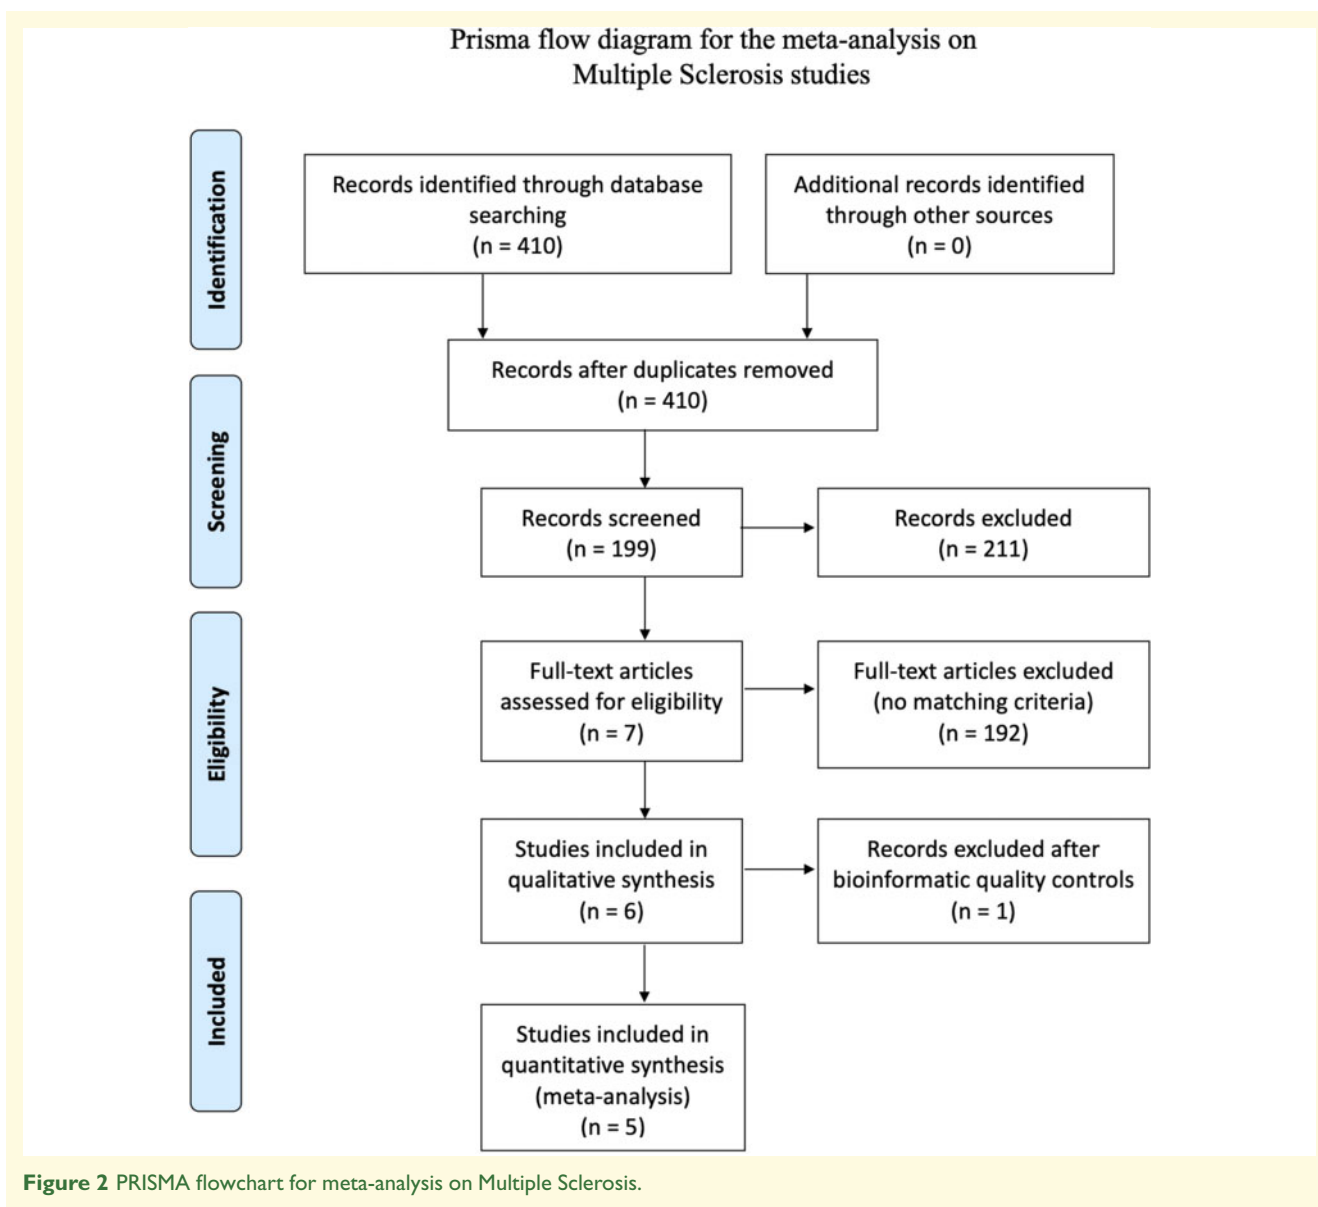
Prisma flow diagram for the meta-analysis on Multiple Sclerosis studies

Identification

Records identified through database searching (n = 410)

Additional records identified through other sources (n = 0)

Screening

Records after duplicates removed (n = 410)

Records screened (n = 199)

Records excluded (n = 211)

Eligibility

Full-text articles assessed for eligibility (n = 7)

Full-text articles excluded (no matching criteria) (n = 192)

Studies included in qualitative synthesis (n = 6)

Records excluded after bioinformatic quality controls (n = 1)

Included

Studies included in quantitative synthesis (meta-analysis) (n = 5)

Figure 2 PRISMA flowchart for meta-analysis on Multiple Sclerosis.